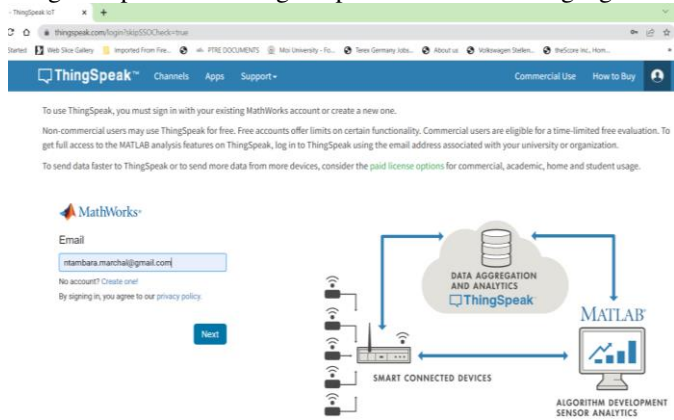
- ThingSpeak IoT × +

thingspeak.com/login?skipSSOCheck=true

Started Web Slice Gallery Imported From Fire... PTRE DOCUMENTS Moi University - Fo... Terex Germany Jobs... About us Volkswagen Stellen... theScore Inc. Hom...

ThingSpeak™ Channels Apps Support▾ Commercial Use How to Buy

To use ThingSpeak, you must sign in with your existing MathWorks account or create a new one.

Non-commercial users may use ThingSpeak for free. Free accounts offer limits on certain functionality. Commercial users are eligible for a time-limited free evaluation. To get full access to the MATLAB analysis features on ThingSpeak, log in to ThingSpeak using the email address associated with your university or organization.

To send data faster to ThingSpeak or to send more data from more devices, consider the paid license options for commercial, academic, home and student usage.

MathWorks

Email

ntambara.marchal@gmail.com

No account? Create one!

By signing in, you agree to our privacy policy.

Next

DATA AGGREGATION AND ANALYTICS

ThingSpeak™

MATLAB

SMART CONNECTED DEVICES

ALGORITHM DEVELOPMENT SENSOR ANALYTICS